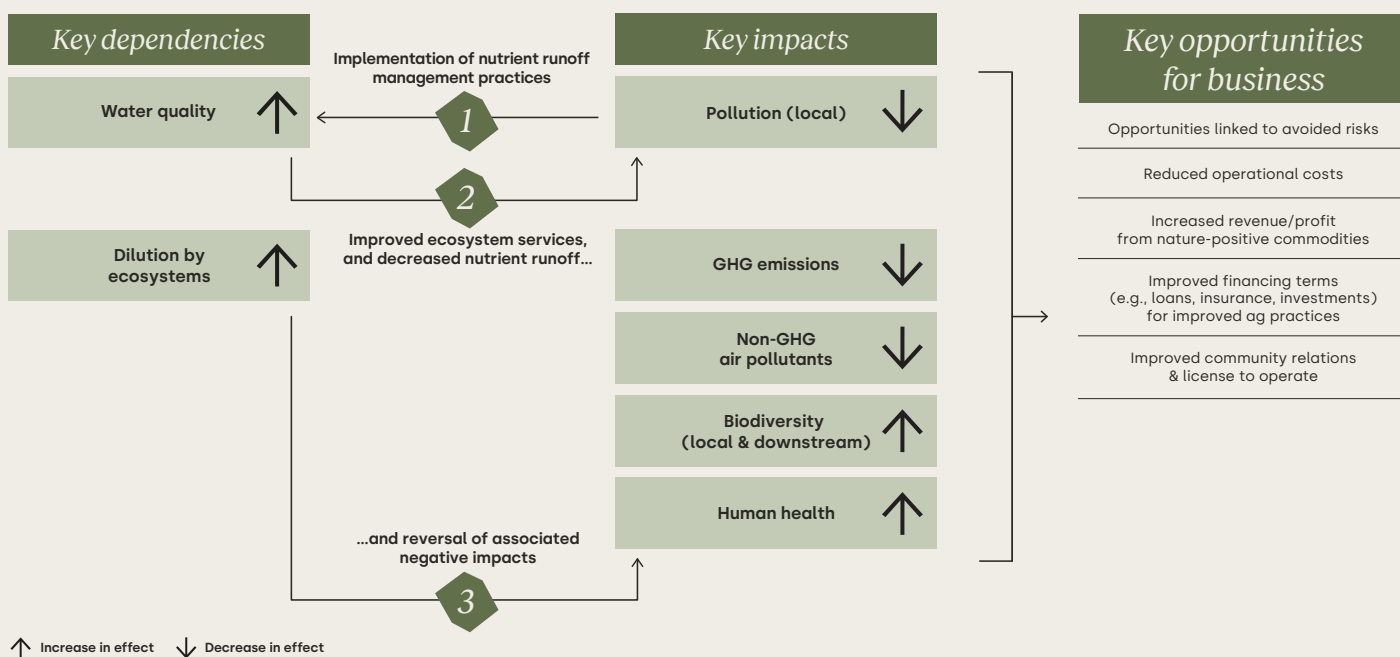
Key dependencies

Implementation of nutrient runoff management practices

Key impacts

Key opportunities for business

Water quality

1

Pollution (local)

Opportunities linked to avoided risks

Reduced operational costs

2

Increased revenue/profit from nature-positive commodities

Dilution by ecosystems

Improved ecosystem services, and decreased nutrient runoff...

GHG emissions

Improved financing terms (e.g., loans, insurance, investments) for improved ag practices

Non-GHG air pollutants

Improved community relations & license to operate

Biodiversity (local & downstream)

Human health

...and reversal of associated negative impacts

3

Increase in effect Decrease in effect